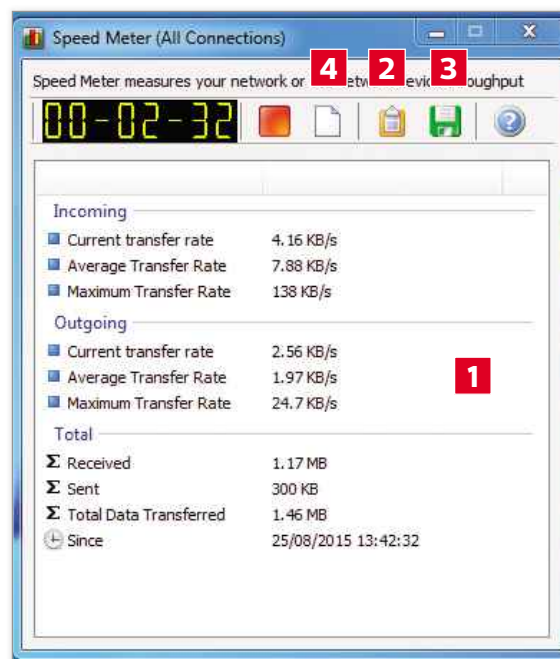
Speed Meter (All Connections)

Speed Meter measures your network or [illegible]etw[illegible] device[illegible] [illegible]oughput

4 2 3

00-02-32

Incoming
Current transfer rate 4.16 KB/s
Average Transfer Rate 7.88 KB/s
Maximum Transfer Rate 138 KB/s

Outgoing
Current transfer rate 2.56 KB/s
Average Transfer Rate 1.97 KB/s
Maximum Transfer Rate 24.7 KB/s

1

Total
$\Sigma$ Received 1.17 MB
$\Sigma$ Sent 300 KB
$\Sigma$ Total Data Transferred 1.46 MB
Since 25/08/2015 13:42:32